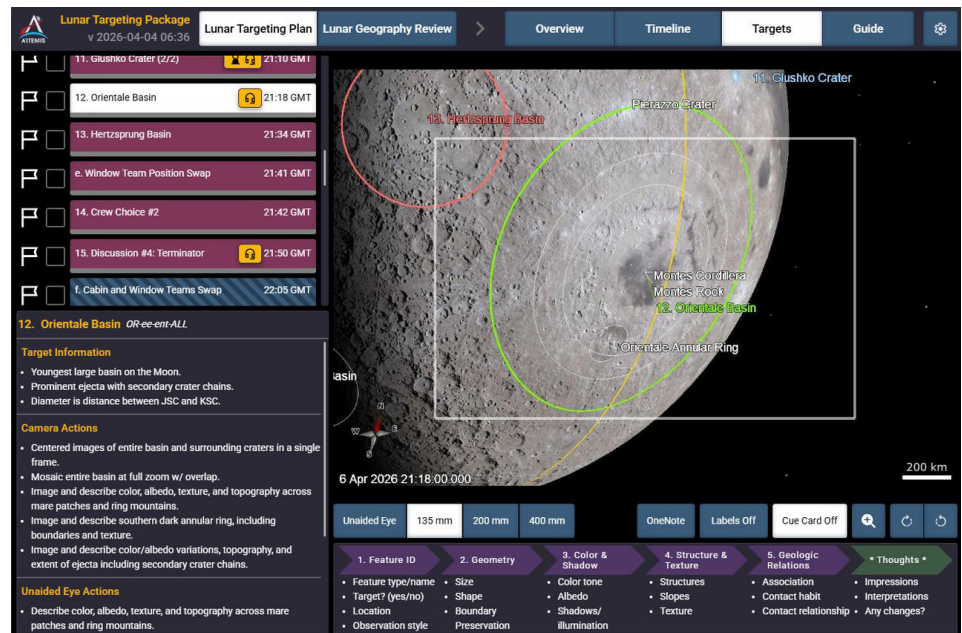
ARTEMIS

Lunar Targeting Package
v 2026-04-04 06:36

Lunar Targeting Plan | Lunar Geography Review | > | Overview | Timeline | Targets | Guide

11. Glushko Crater (2/2) 21:10 GMT
12. Orientale Basin 21:18 GMT
13. Hertzsprung Basin 21:34 GMT
e. Window Team Position Swap 21:41 GMT
14. Crew Choice #2 21:42 GMT
15. Discussion #4: Terminator 21:50 GMT
f. Cabin and Window Teams Swap 22:05 GMT

12. Orientale Basin OR-ee-ent-ALL

Target Information
• Youngest large basin on the Moon.
• Prominent ejecta with secondary crater chains.
• Diameter is distance between JSC and KSC.

Camera Actions
• Centered images of entire basin and surrounding craters in a single frame.
• Mosaic entire basin at full zoom w/ overlap.
• Image and describe color, albedo, texture, and topography across mare patches and ring mountains.
• Image and describe southern dark annular ring, including boundaries and texture.
• Image and describe color/albedo variations, topography, and extent of ejecta including secondary crater chains.

Unaided Eye Actions
• Describe color, albedo, texture, and topography across mare patches and ring mountains.

11. Glushko Crater
Pierazzo Crater
13. Hertzsprung Basin
Montes Cordillera
Montes Rook
12. Orientale Basin
Orientale Annular Ring
Basin
N
E
S
W
6 Apr 2026 21:18:00.000
200 km

Unaided Eye | 135 mm | 200 mm | 400 mm | OneNote | Labels Off | Cue Card Off

1. Feature ID
• Feature type/name
• Target? (yes/no)
• Location
• Observation style

2. Geometry
• Size
• Shape
• Boundary
Preservation

3. Color & Shadow
• Color tone
• Albedo
• Shadows/ illumination

4. Structure & Texture
• Structures
• Slopes
• Texture

5. Geologic Relations
• Association
• Contact habit
• Contact relationship

* Thoughts *
• Impressions
• Interpretations
• Any changes?